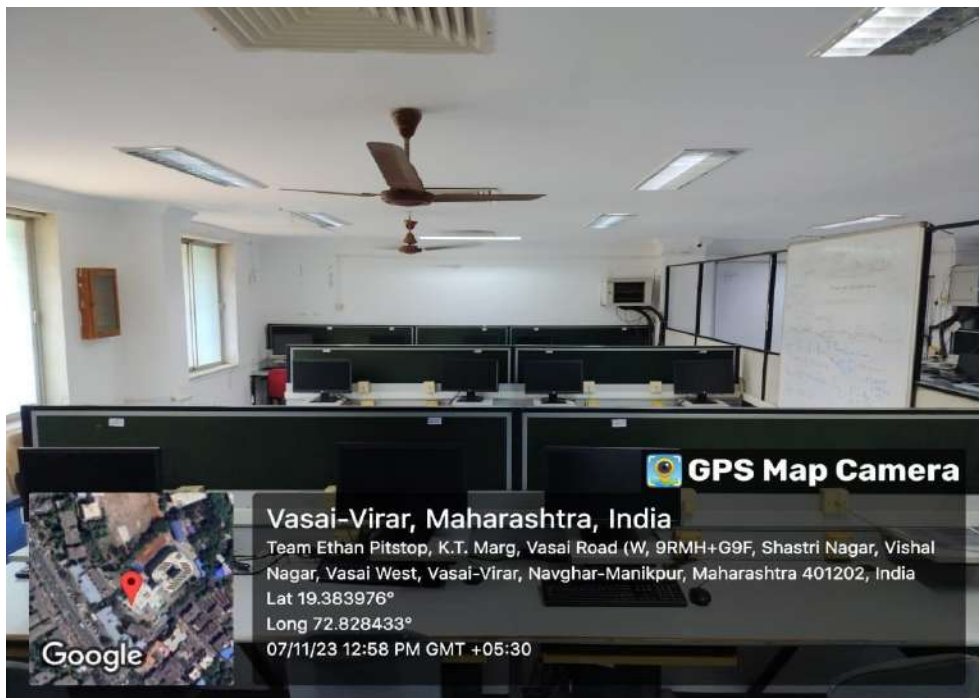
GPS Map Camera

Vasai-Virar, Maharashtra, India

Team Ethan Pitstop, K.T. Marg, Vasai Road (W, 9RMH+G9F, Shastri Nagar, Vishal Nagar, Vasai West, Vasai-Virar, Navghar-Manikpur, Maharashtra 401202, India

Lat 19.383976°

Long 72.828433°

07/11/23 12:58 PM GMT +05:30

Google